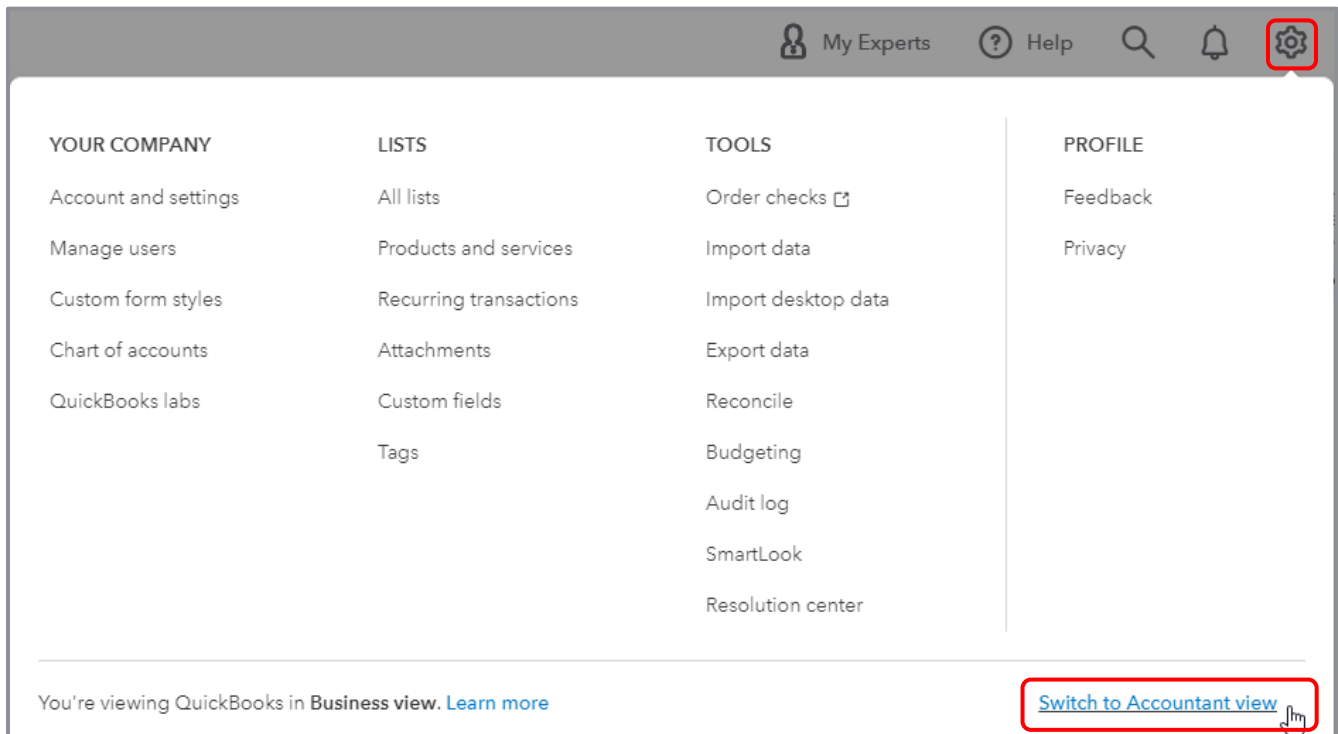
My Experts Help

YOUR COMPANY

Account and settings

Manage users

Custom form styles

Chart of accounts

QuickBooks labs

LISTS

All lists

Products and services

Recurring transactions

Attachments

Custom fields

Tags

TOOLS

Order checks

Import data

Import desktop data

Export data

Reconcile

Budgeting

Audit log

SmartLook

Resolution center

PROFILE

Feedback

Privacy

You're viewing QuickBooks in Business view. Learn more

Switch to Accountant view